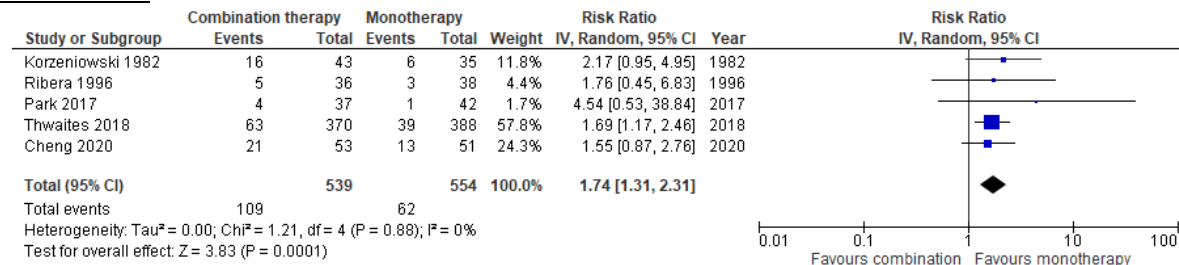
| Study or Subgroup | Combination therapy Events | Combination therapy Total | Monotherapy Events | Monotherapy Total | Weight | Risk Ratio IV, Random, 95% CI | Year |
|---|---|---|---|---|---|---|---|
| Korzeniowski 1982 | 16 | 43 | 6 | 35 | 11.8% | 2.17 [0.95, 4.95] | 1982 |
| Ribera 1996 | 5 | 36 | 3 | 38 | 4.4% | 1.76 [0.45, 6.83] | 1996 |
| Park 2017 | 4 | 37 | 1 | 42 | 1.7% | 4.54 [0.53, 38.84] | 2017 |
| Thwaites 2018 | 63 | 370 | 39 | 388 | 57.8% | 1.69 [1.17, 2.46] | 2018 |
| Cheng 2020 | 21 | 53 | 13 | 51 | 24.3% | 1.55 [0.87, 2.76] | 2020 |
| Total (95% CI) | | 539 | | 554 | 100.0% | 1.74 [1.31, 2.31] | |
| Total events | 109 | | 62 | | | | |

Heterogeneity: Tau² = 0.00; Chi² = 1.21, df = 4 (P = 0.88); I² = 0%
Test for overall effect: Z = 3.83 (P = 0.0001)

Risk Ratio
IV, Random, 95% CI

0.01 0.1 1 10 100
Favours combination Favours monotherapy